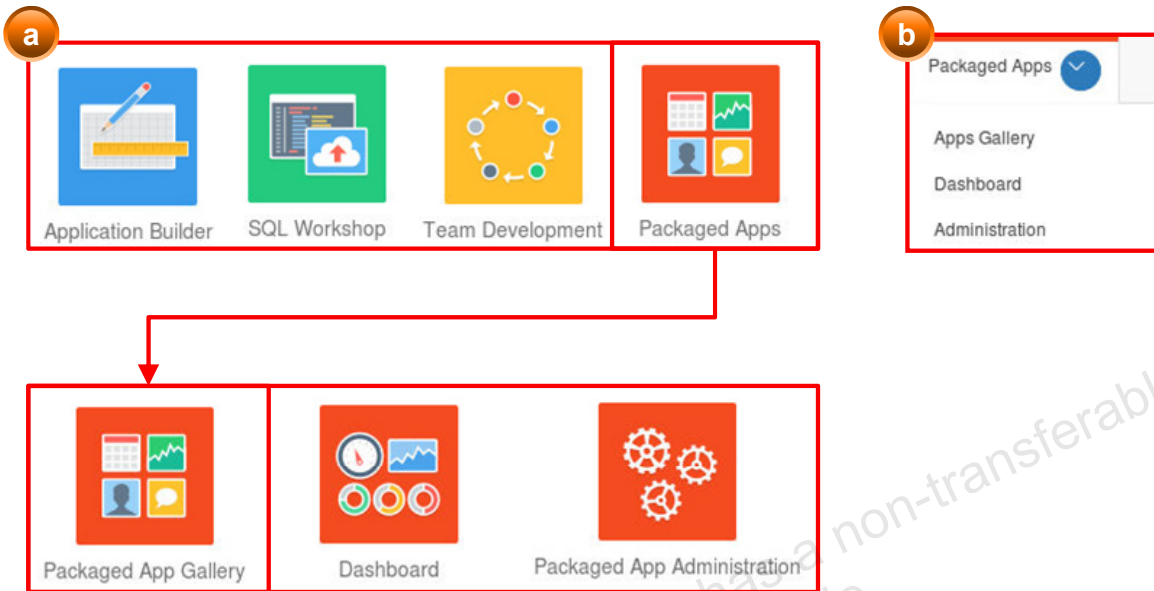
a

Application Builder

SQL Workshop

Team Development

Packaged Apps

b

Packaged Apps

Apps Gallery

Dashboard

Administration

Packaged App Gallery

Dashboard

Packaged App Administration

has a non-transferabl